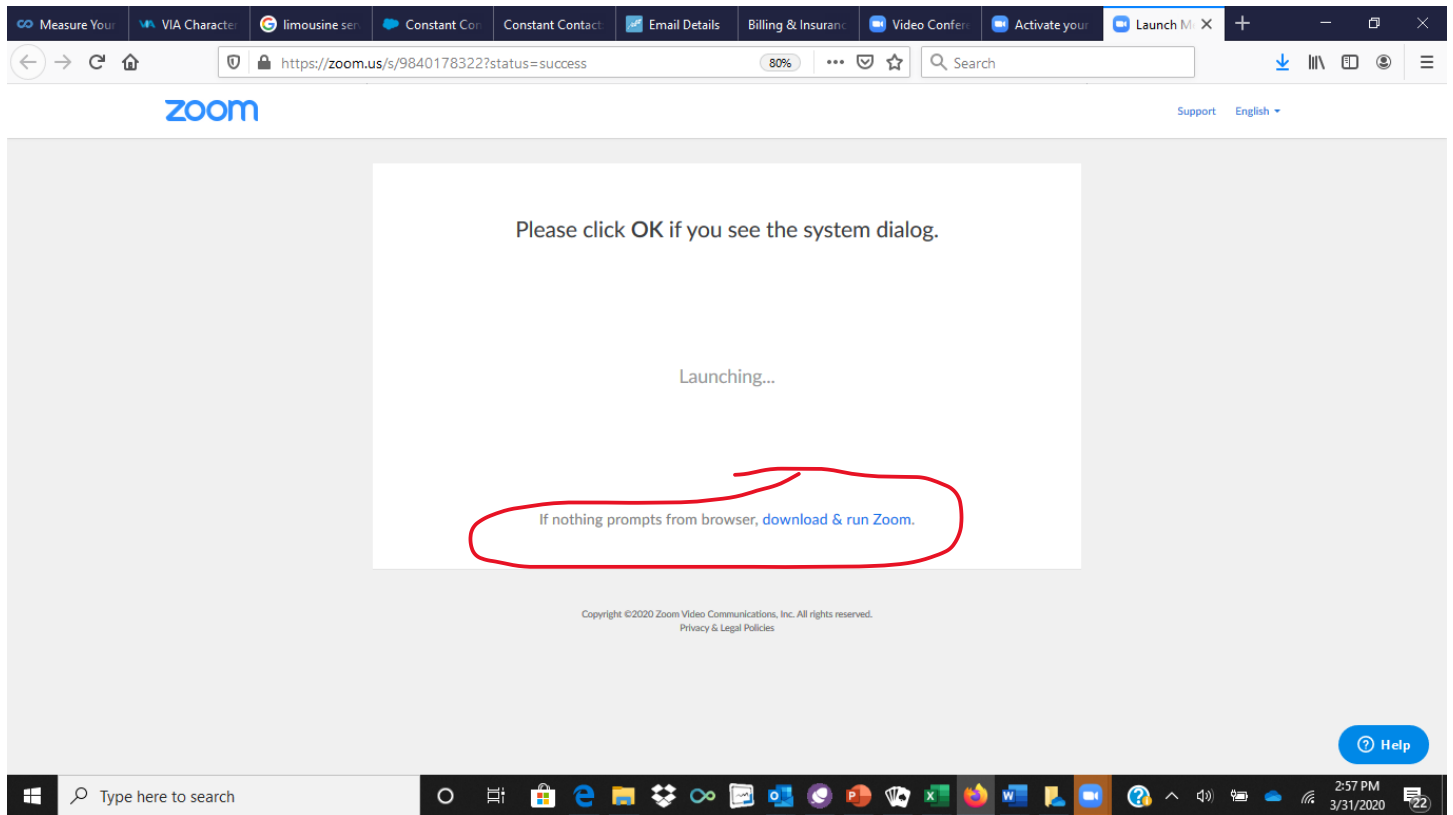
Measure Your | VIA Character | limousine ser | Constant Con | Constant Contact | Email Details | Billing & Insuranc | Video Confere | Activate your | Launch M

https://zoom.us/s/9840178322?status=success | 80% | Search

zoom

Support English

Please click **OK** if you see the system dialog.

Launching...

If nothing prompts from browser, download & run Zoom.

Copyright ©2020 Zoom Video Communications, Inc. All rights reserved.
Privacy & Legal Policies

Help

Type here to search

2:57 PM
3/31/2020

22